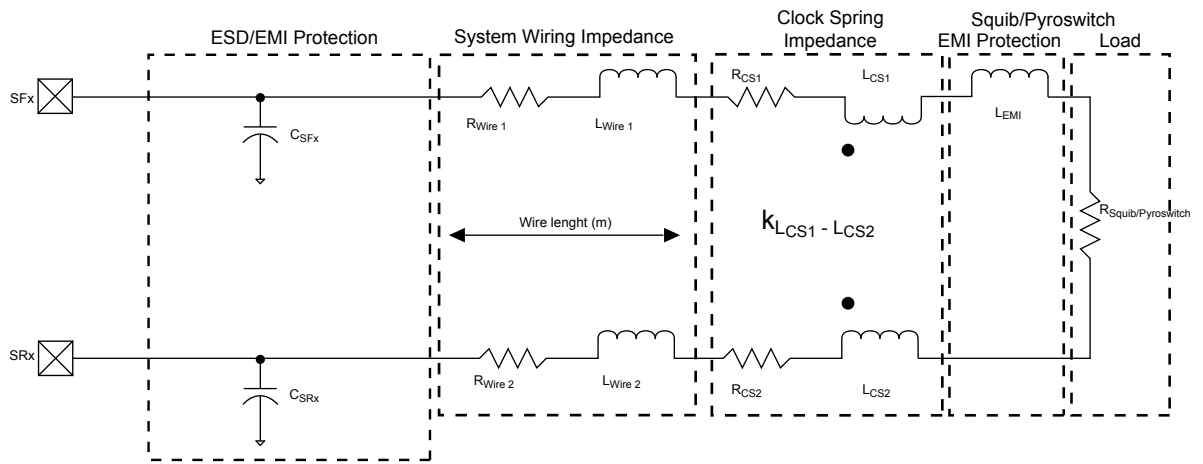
ESD/EMI Protection

System Wiring Impedance

Clock Spring Impedance

Squib/Pyroswitch EMI Protection

Load

SFx

$C_{SFx}$

$R_{Wire\ 1}$

$L_{Wire\ 1}$

$R_{CS1}$

$L_{CS1}$

$L_{EMI}$

Wire lenght (m)

$k_{L_{CS1}\ -\ L_{CS2}}$

$R_{Squib/Pyroswitch}$

SRx

$C_{SRx}$

$R_{Wire\ 2}$

$L_{Wire\ 2}$

$R_{CS2}$

$L_{CS2}$